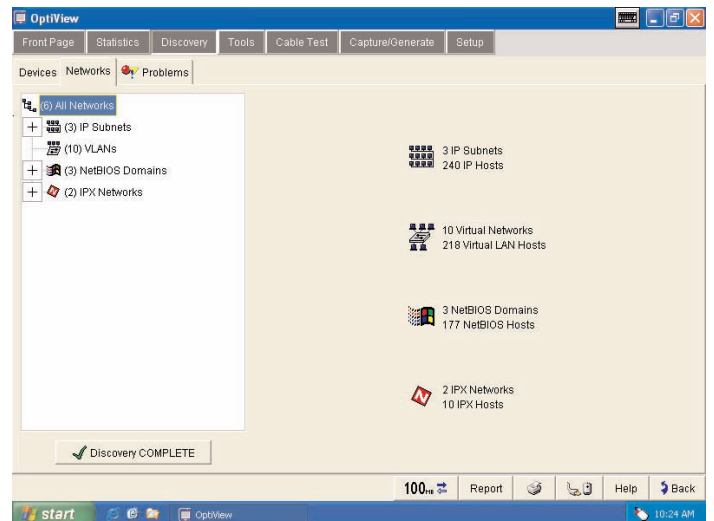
OptiView

Front Page | Statistics | Discovery | Tools | Cable Test | Capture/Generate | Setup

Devices | Networks | Problems

(6) All Networks
+ (3) IP Subnets
(10) VLANs
+ (3) NetBIOS Domains
+ (2) IPX Networks

3 IP Subnets
240 IP Hosts

10 Virtual Networks
218 Virtual LAN Hosts

3 NetBIOS Domains
177 NetBIOS Hosts

2 IPX Networks
10 IPX Hosts

Discovery COMPLETE

100 | Report | Help | Back

start | OptiView | 10:24 AM